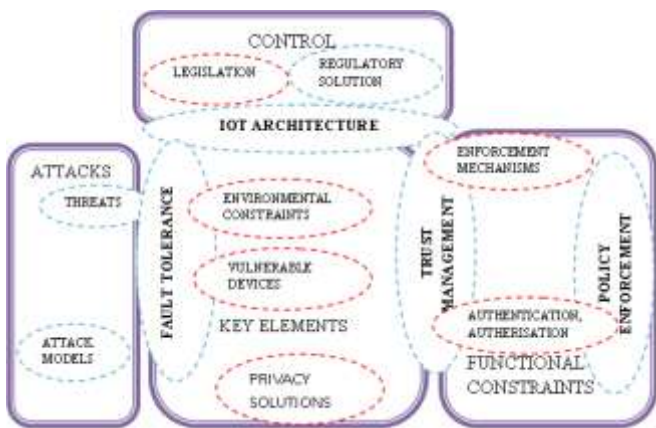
CONTROL

LEGISLATION

REGULATORY SOLUTION

IOT ARCHITECTURE

ATTACKS

THREATS

ATTACK MODELS

FAULT TOLERANCE

ENVIRONMENTAL CONTRAINTS

VULNERABLE DEVICES

KEY ELEMENTS

PRIVACY SOLUTIONS

TRUST MANAGEMENT

ENFORCEMENT MECHANISMS

POLICY ENFORCEMENT

AUTHENTICATION, AUTHERISATION

FUNCTIONAL CONSTRAINTS